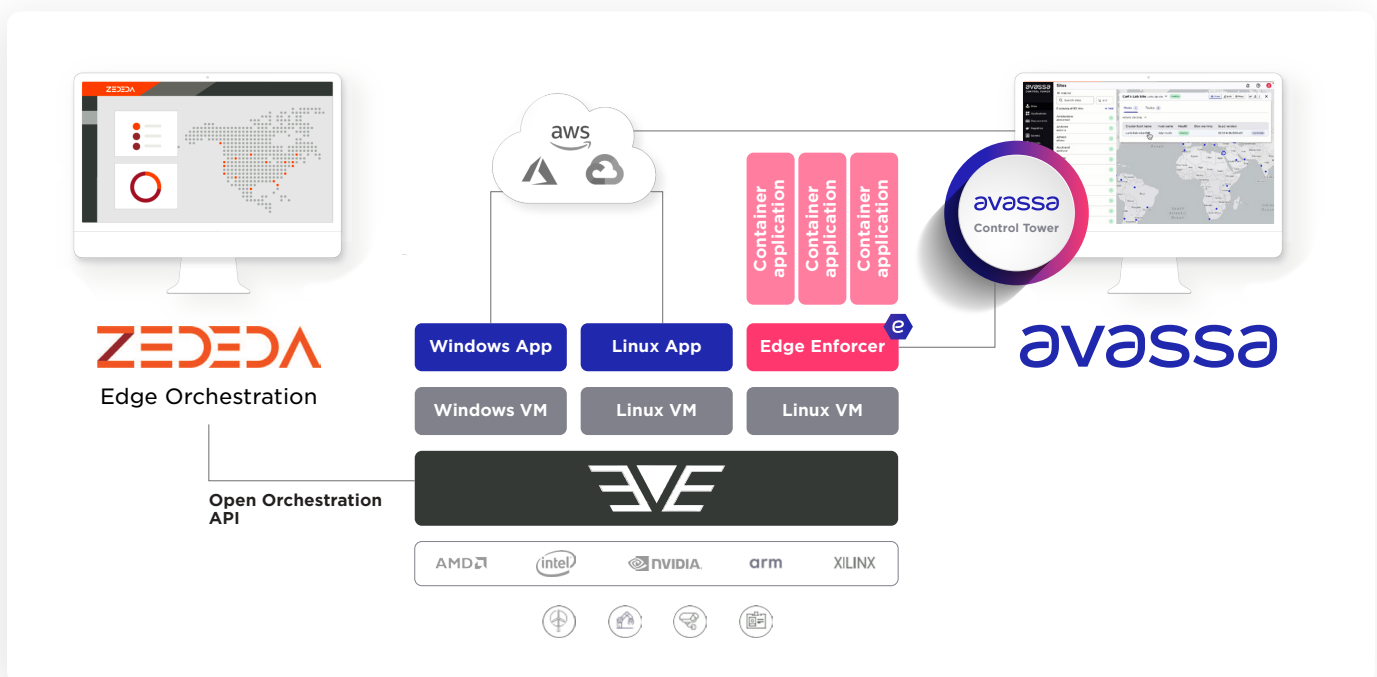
ZEDEDA

aws

Container application

Container application

Container application

avassa
Control Tower

ZEDEDA
Edge Orchestration

Windows App

Linux App

Edge Enforcer

avassa

Windows VM

Linux VM

Linux VM

Open Orchestration API

EVE

AMD

intel

NVIDIA

arm

XILINX